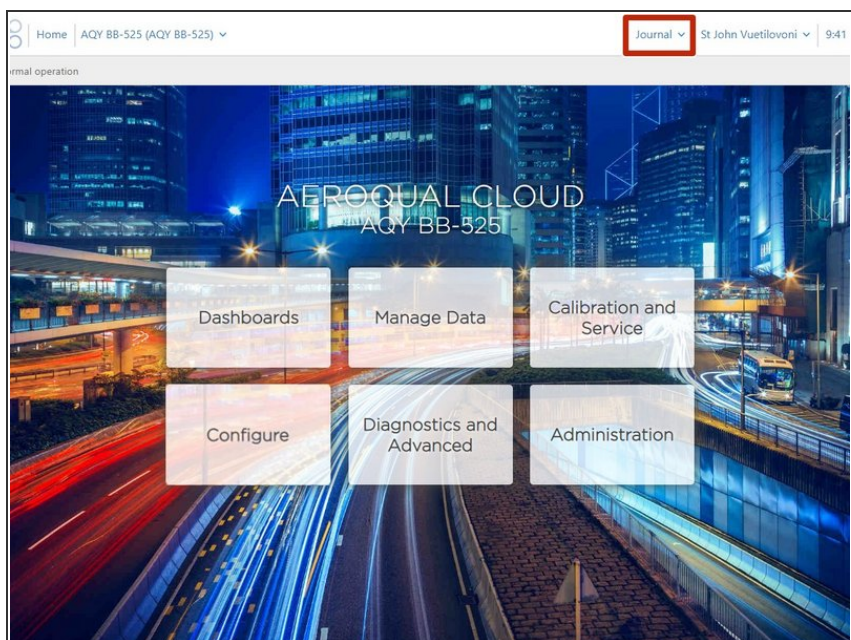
Home | AQY BB-525 (AQY BB-525)

Journal | St John Vuetilovoni | 9:41

rmal operation

AEROQUAL CLOUD
AQY BB-525

Dashboards

Manage Data

Calibration and Service

Configure

Diagnostics and Advanced

Administration